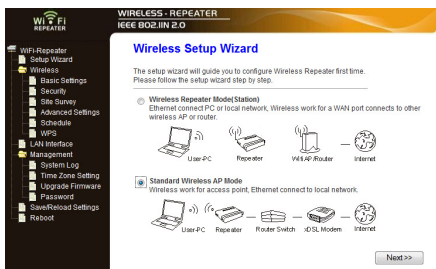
WiFi REPEATER

WIRELESS - REPEATER
IEEE 802.11N 2.0

WiFi-Repeater
Setup Wizard
Wireless
Basic Settings
Security
Site Survey
Advanced Settings
Schedule
WPS
LAN Interface
Management
System Log
Time Zone Setting
Upgrade Firmware
Password
Save/Reload Settings
Reboot

Wireless Setup Wizard

The setup wizard will guide you to configure Wireless Repeater first time. Please follow the setup wizard step by step.

Wireless Repeater Mode(Station)
Ethernet connect PC or local network, Wireless work for a WAN port connects to other wireless AP or router.

User-PC Repeater Wifi AP/Router Internet

Standard Wireless AP Mode
Wireless work for access point, Ethernet connect to local network.

User-PC Repeater Router Switch xDSL Modem Internet

Next >>